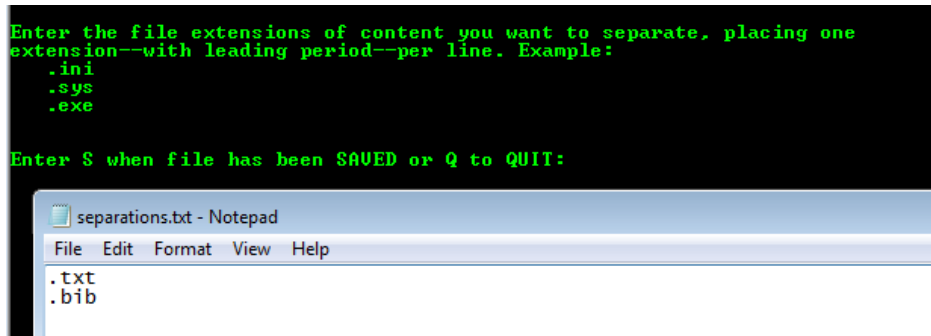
Enter the file extensions of content you want to separate, placing one extension--with leading period--per line. Example:
.ini
.sys
.exe

Enter S when file has been SAVED or Q to QUIT:

separations.txt - Notepad
File Edit Format View Help
.txt
.bib